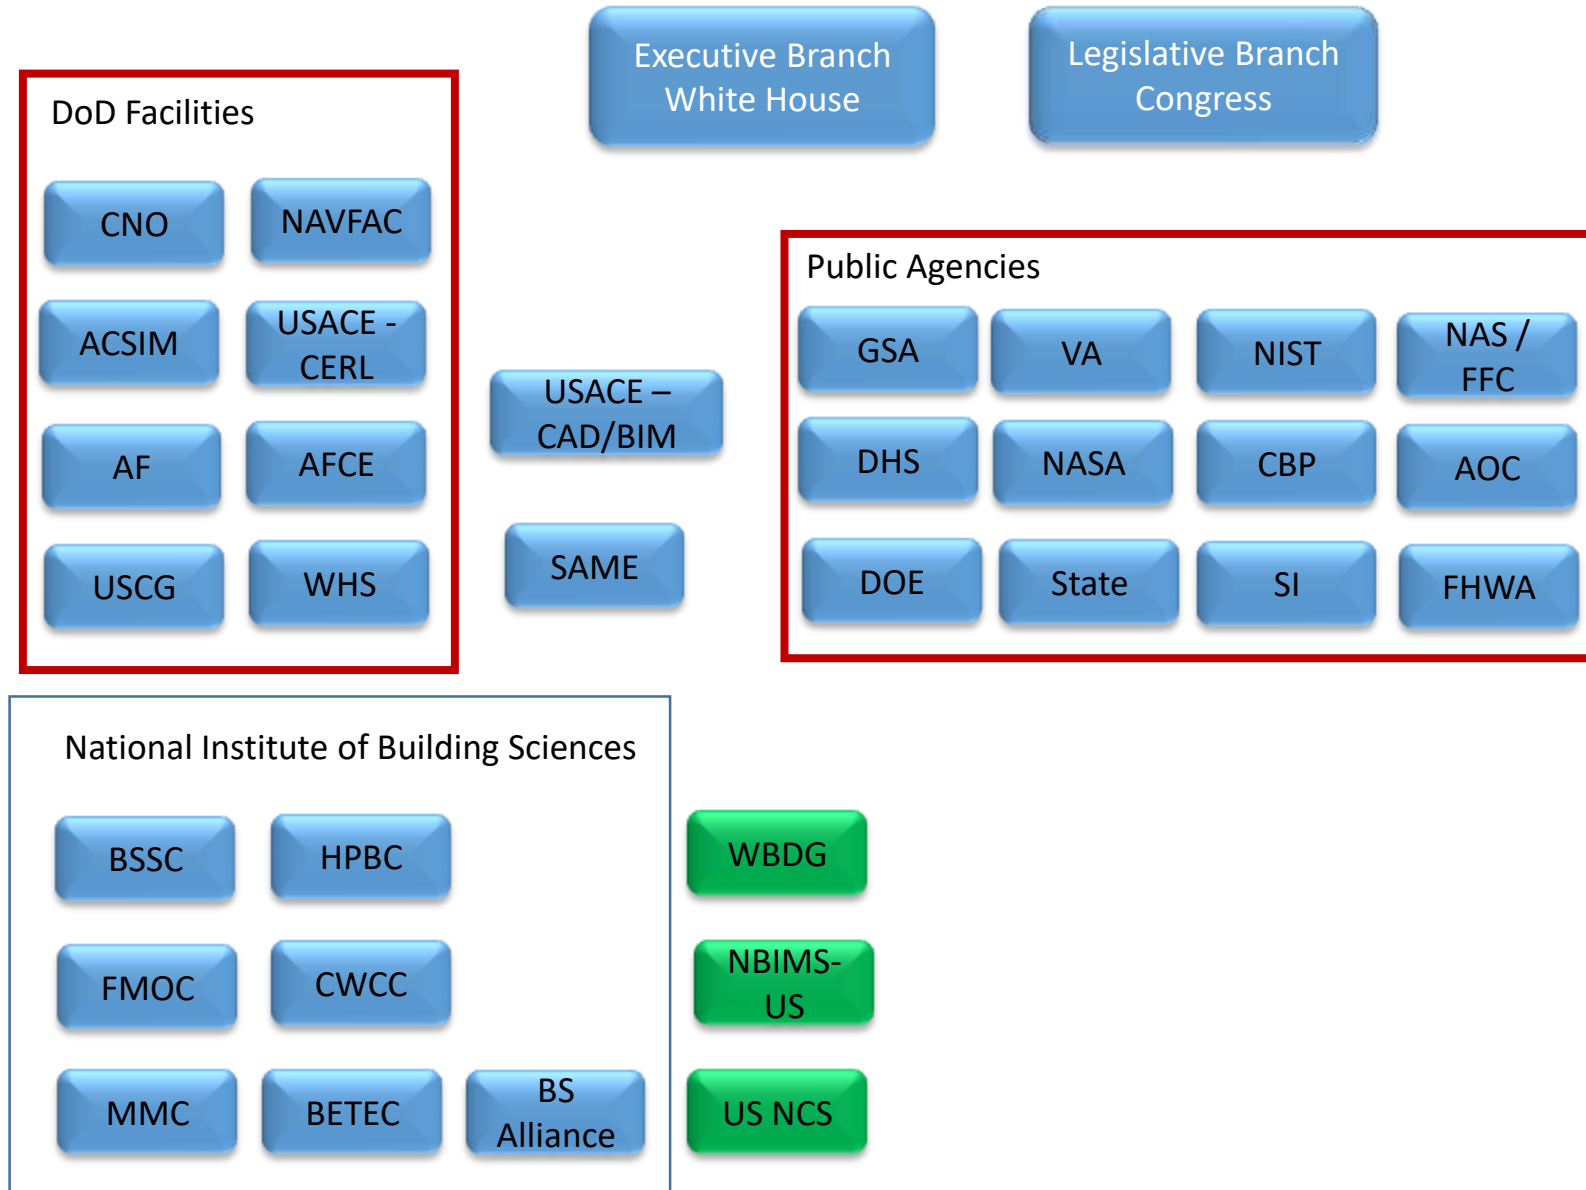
Executive Branch
White House

Legislative Branch
Congress

DoD Facilities

CNO

NAVFAC

ACSIM

USACE - CERL

AF

AFCE

USCG

WHS

USACE – CAD/BIM

SAME

Public Agencies

GSA

VA

NIST

NAS / FFC

DHS

NASA

CBP

AOC

DOE

State

SI

FHWA

National Institute of Building Sciences

BSSC

HPBC

FMOC

CWCC

MMC

BETEC

BS Alliance

WBDG

NBIMS-US

US NCS